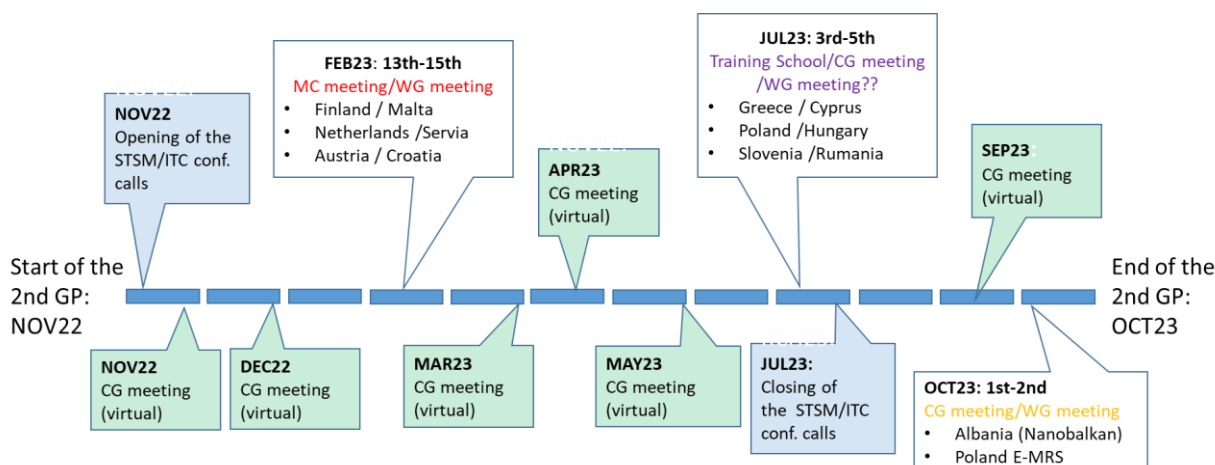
Start of the 2nd GP: NOV22

NOV22
Opening of the STSM/ITC conf. calls

FEB23: 13th-15th
MC meeting/WG meeting
• Finland / Malta
• Netherlands /Servia
• Austria / Croatia

APR23
CG meeting (virtual)

JUL23: 3rd-5th
Training School/CG meeting /WG meeting??
• Greece / Cyprus
• Poland /Hungary
• Slovenia /Rumania

SEP23
CG meeting (virtual)

End of the 2nd GP: OCT23

NOV22
CG meeting (virtual)

DEC22
CG meeting (virtual)

MAR23
CG meeting (virtual)

MAY23
CG meeting (virtual)

JUL23:
Closing of the STSM/ITC conf. calls

OCT23: 1st-2nd
CG meeting/WG meeting
• Albania (Nanobalkan)
• Poland E-MRS